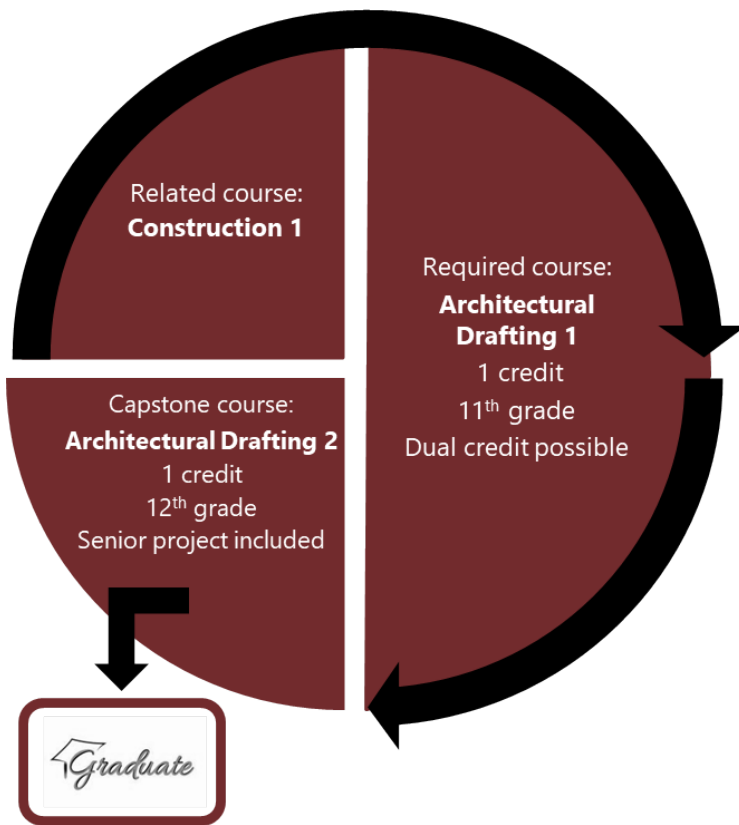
Related course:
**Construction 1**

Required course:
**Architectural Drafting 1**
1 credit
11$^{th}$ grade
Dual credit possible

Capstone course:
**Architectural Drafting 2**
1 credit
12$^{th}$ grade
Senior project included

Graduate